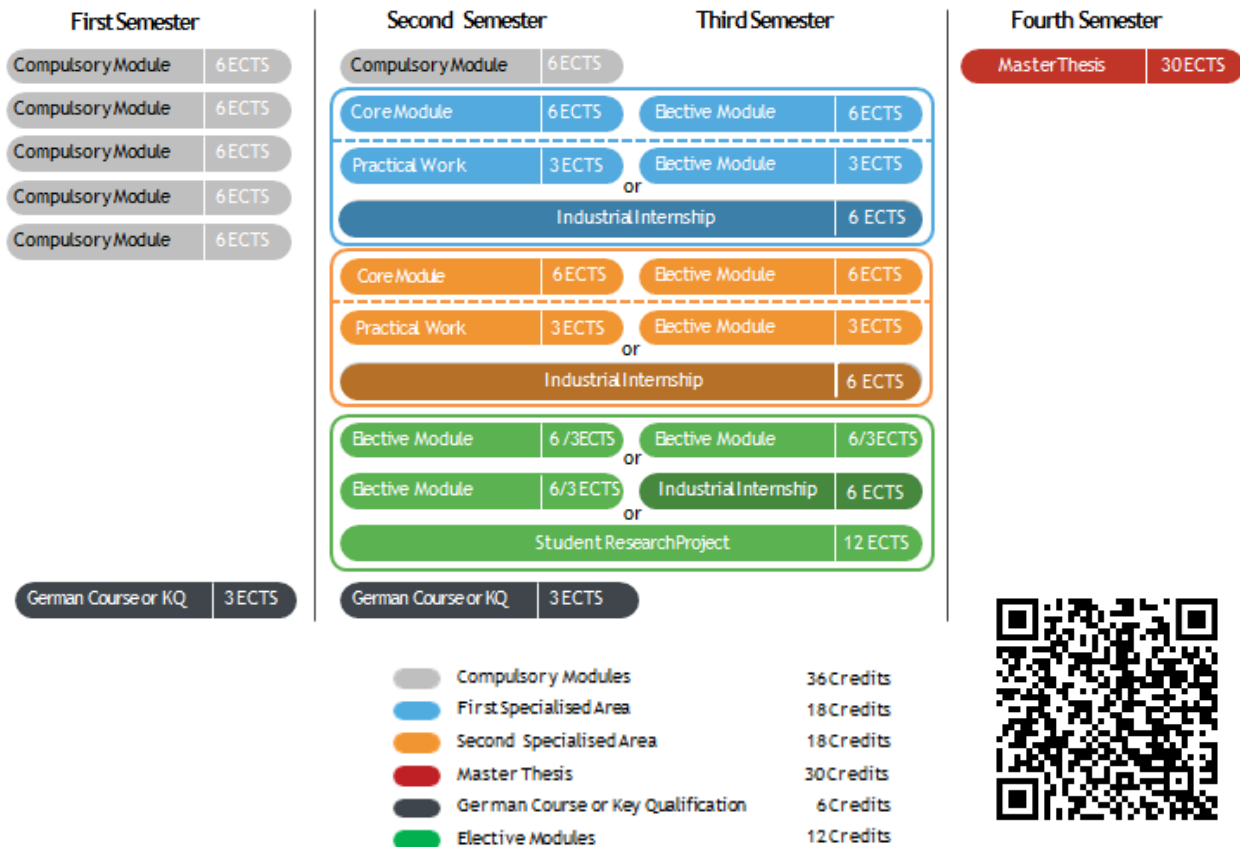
First Semester

Compulsory Module 6 ECTS
Compulsory Module 6 ECTS
Compulsory Module 6 ECTS
Compulsory Module 6 ECTS
Compulsory Module 6 ECTS

German Course or KQ 3 ECTS

Second Semester

Third Semester

Compulsory Module 6 ECTS

Core Module 6 ECTS
Elective Module 6 ECTS
Practical Work 3 ECTS
Elective Module 3 ECTS
or
Industrial Internship 6 ECTS

Core Module 6 ECTS
Elective Module 6 ECTS
Practical Work 3 ECTS
Elective Module 3 ECTS
or
Industrial Internship 6 ECTS

Elective Module 6 /3 ECTS
Elective Module 6/3 ECTS
or
Elective Module 6/3 ECTS
Industrial Internship 6 ECTS
or
Student Research Project 12 ECTS

German Course or KQ 3 ECTS

Fourth Semester

Master Thesis 30 ECTS

| | |
|---|---|
| Compulsory Modules | 36 Credits |
| First Specialised Area | 18 Credits |
| Second Specialised Area | 18 Credits |
| Master Thesis | 30 Credits |
| German Course or Key Qualification | 6 Credits |
| Elective Modules | 12 Credits |